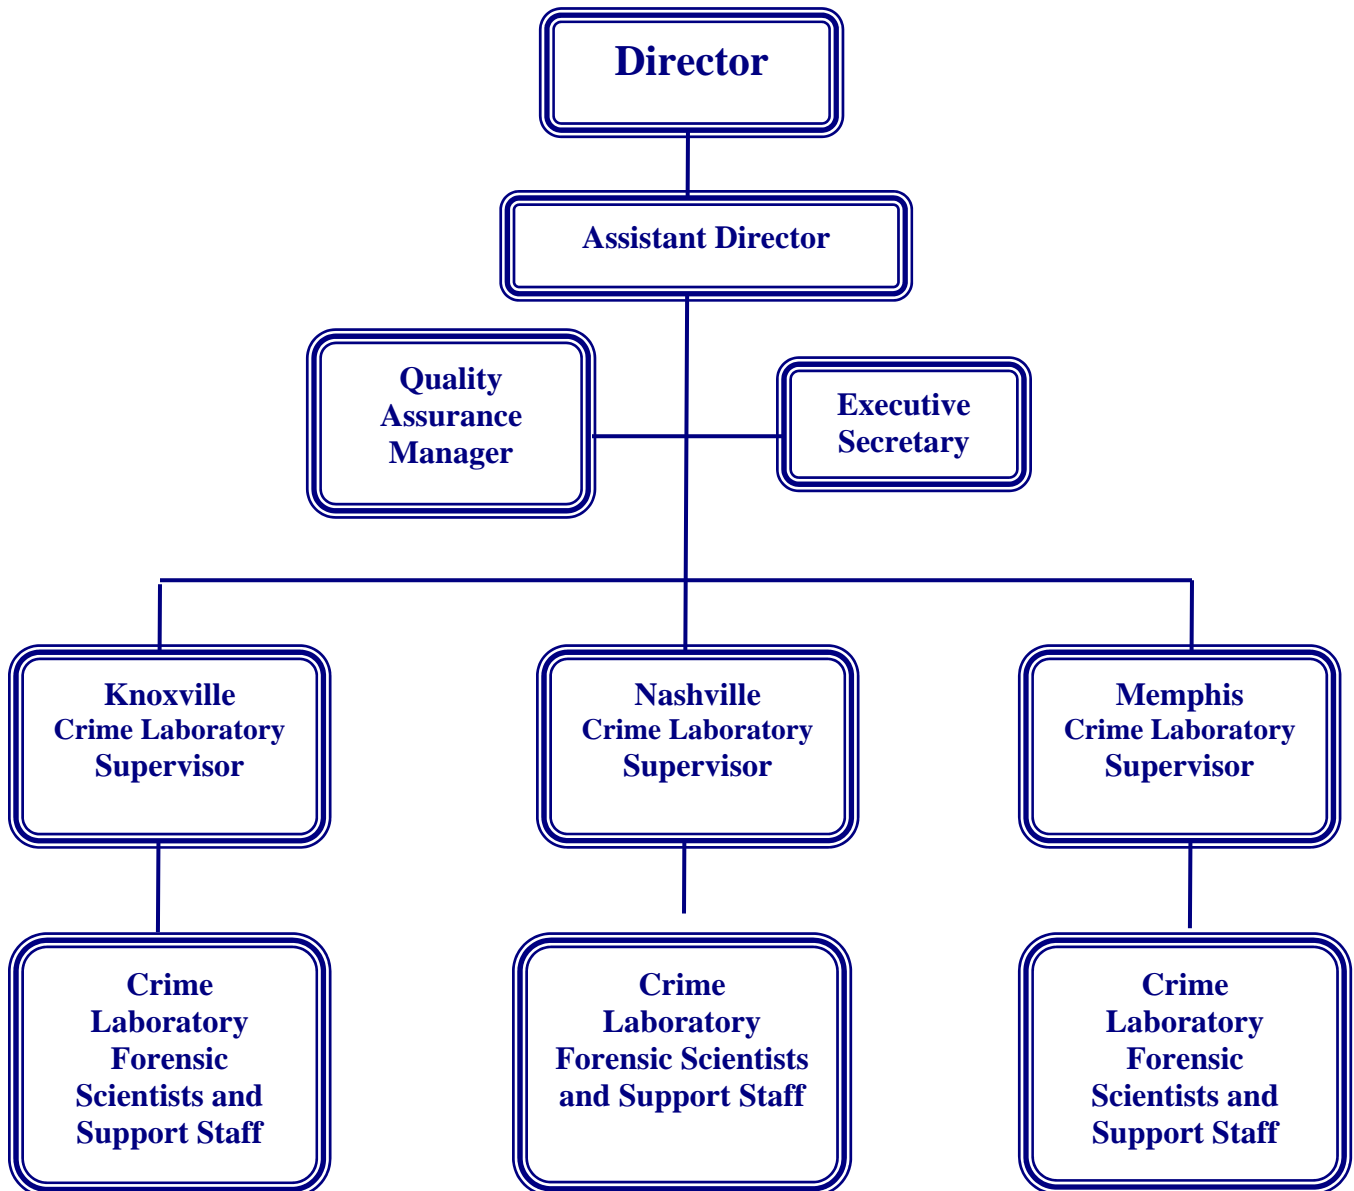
Director

Assistant Director

Quality Assurance Manager

Executive Secretary

Knoxville Crime Laboratory Supervisor

Nashville Crime Laboratory Supervisor

Memphis Crime Laboratory Supervisor

Crime Laboratory Forensic Scientists and Support Staff

Crime Laboratory Forensic Scientists and Support Staff

Crime Laboratory Forensic Scientists and Support Staff